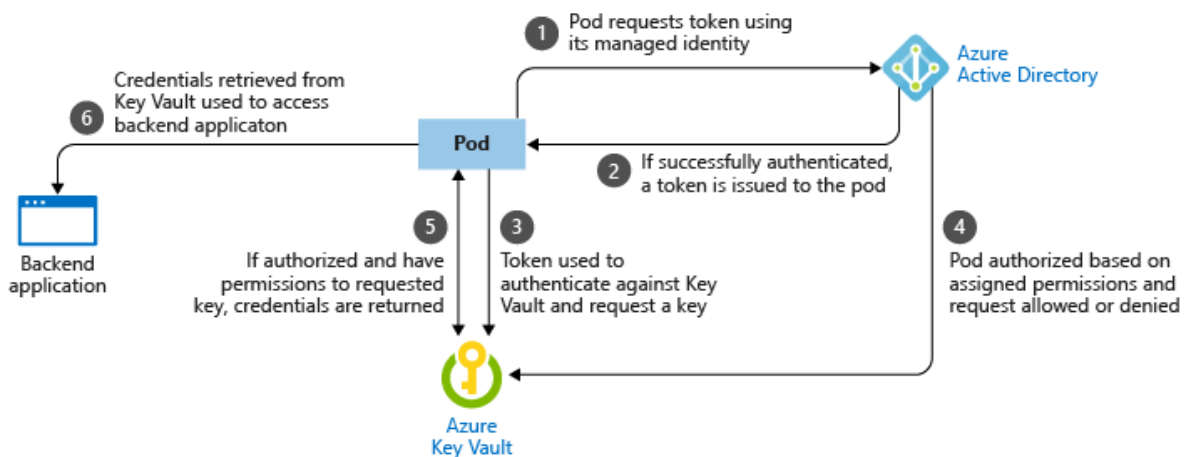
1 Pod requests token using its managed identity

Azure Active Directory

6 Credentials retrieved from Key Vault used to access backend applicaton

Pod

2 If successfully authenticated, a token is issued to the pod

Backend application

5 If authorized and have permissions to requested key, credentials are returned

3 Token used to authenticate against Key Vault and request a key

4 Pod authorized based on assigned permissions and request allowed or denied

Azure Key Vault